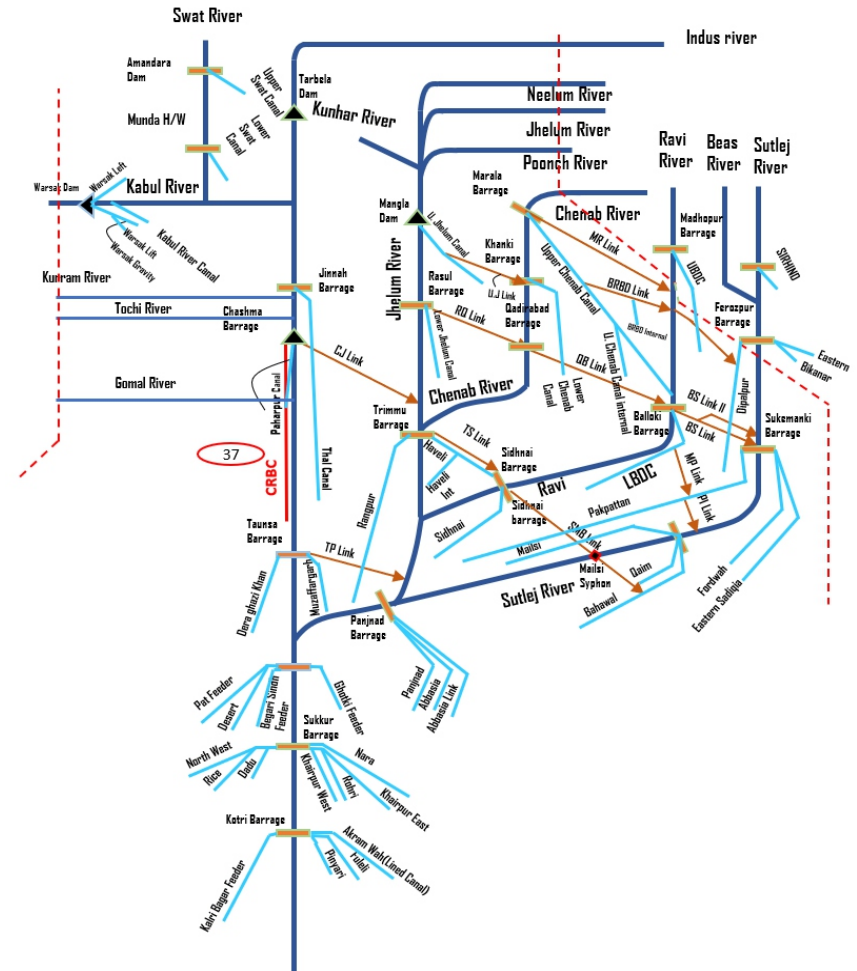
Swat River

Indus river

Amandara Dam

Upper Swat Canal

Tarbela Dam

Kunhar River

Munda H/W

Lower Swat Canal

Neelum River

Jhelum River

Poonch River

Ravi River

Beas River

Sutlej River

Warsak Dam

Warsak Left

Kabul River

Warsak Lift

Warsak Gravity

Kabul River Canal

Marala Barrage

Chenab River

Mangla Dam

U. Jhelum Canal

Khanki Barrage

Upper Chenab Canal

MR Link

Madhopur Barrage

UBDC

SIRHIND

Kurram River

Jinnah Barrage

Jhelum River

Rasul Barrage

U.J Link

Qadirabad Barrage

BRBD Link

BRBD Internal

Ferozpur Barrage

Tochi River

Chashma Barrage

Lower Jhelum Canal

RQ Link

U. Chenab Canal internal

Eastern

Bikanar

CJ Link

Lower Chenab Canal

QB Link

Gomal River

Paharpur Canal

Chenab River

Dipalpur

BS Link II

Trimmu Barrage

Balloki Barrage

BS Link

Sukemanki Barrage

37

Haveli

TS Link

Sidhnai Barrage

Thal Canal

CRBC

Haveli Int

Ravi

LBDC

MP Link

Rangpur

Sidhnai barrage

PI Link

Pakpattan

Sidhnai

SMB Link

Taunsa Barrage

Mailsi

Mailsi Syphon

TP Link

Qaim

Fordwah

Dera ghazi Khan

Muzaffargarh

Sutlej River

Bahawal

Eastern Sadiqia

Panjnad Barrage

Panjnad

Abbasia

Abbasia Link

Pat Feeder

Desert

Begari Sindh Feeder

Ghotki Feeder

Sukkur Barrage

North West

Rice

Dadu

Khairpur West

Nara

Rohri

Khairpur East

Kotri Barrage

Akram Wah(Lined Canal)

Fuleli

Pinyari

Kalri Bagar Feeder